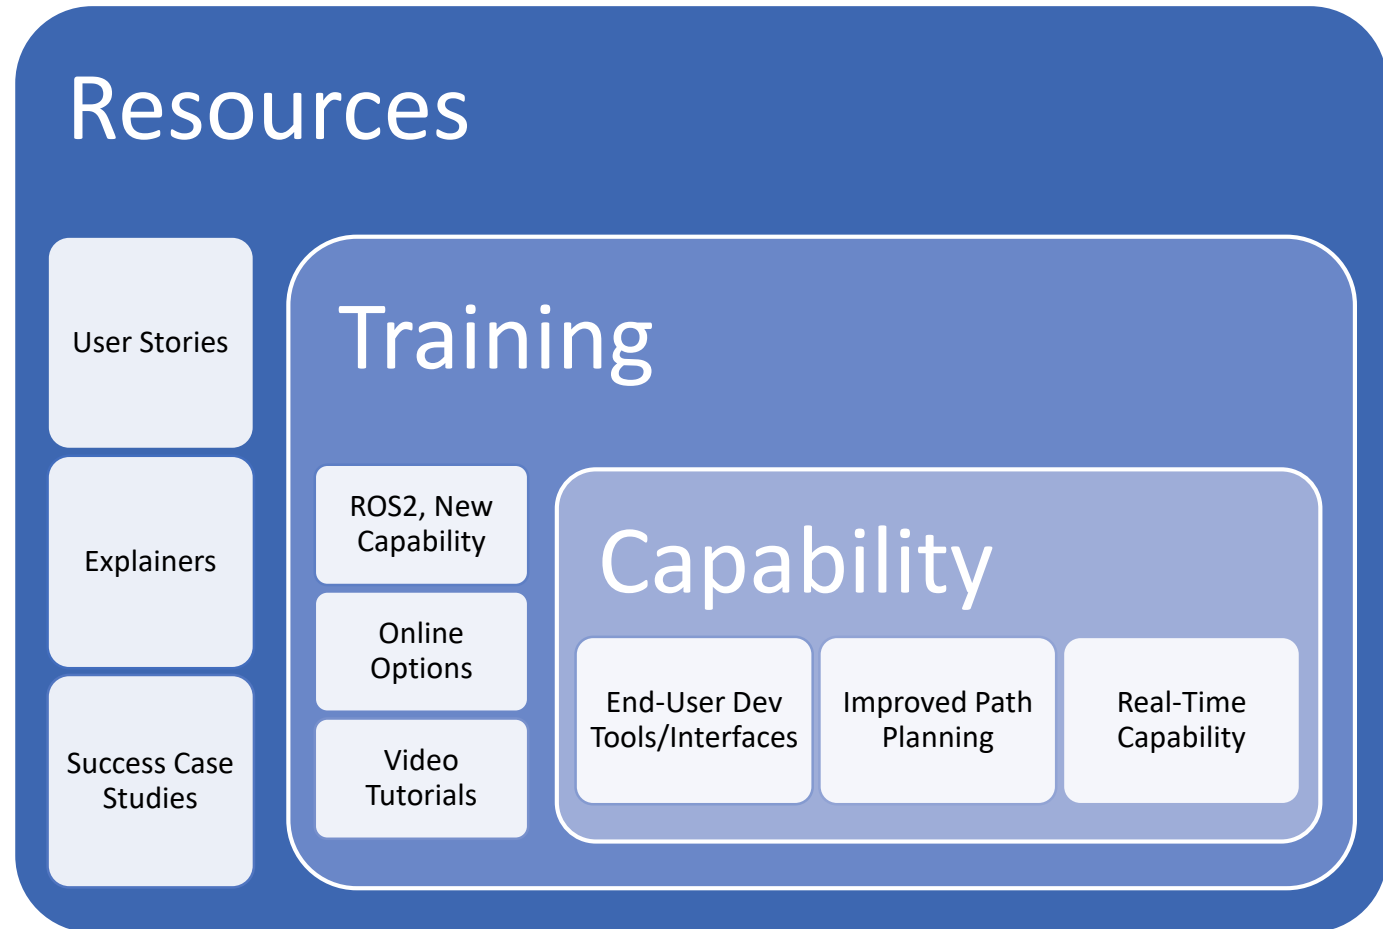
Resources

User Stories

Explainers

Success Case Studies

Training

ROS2, New Capability

Online Options

Video Tutorials

Capability

End-User Dev Tools/Interfaces

Improved Path Planning

Real-Time Capability